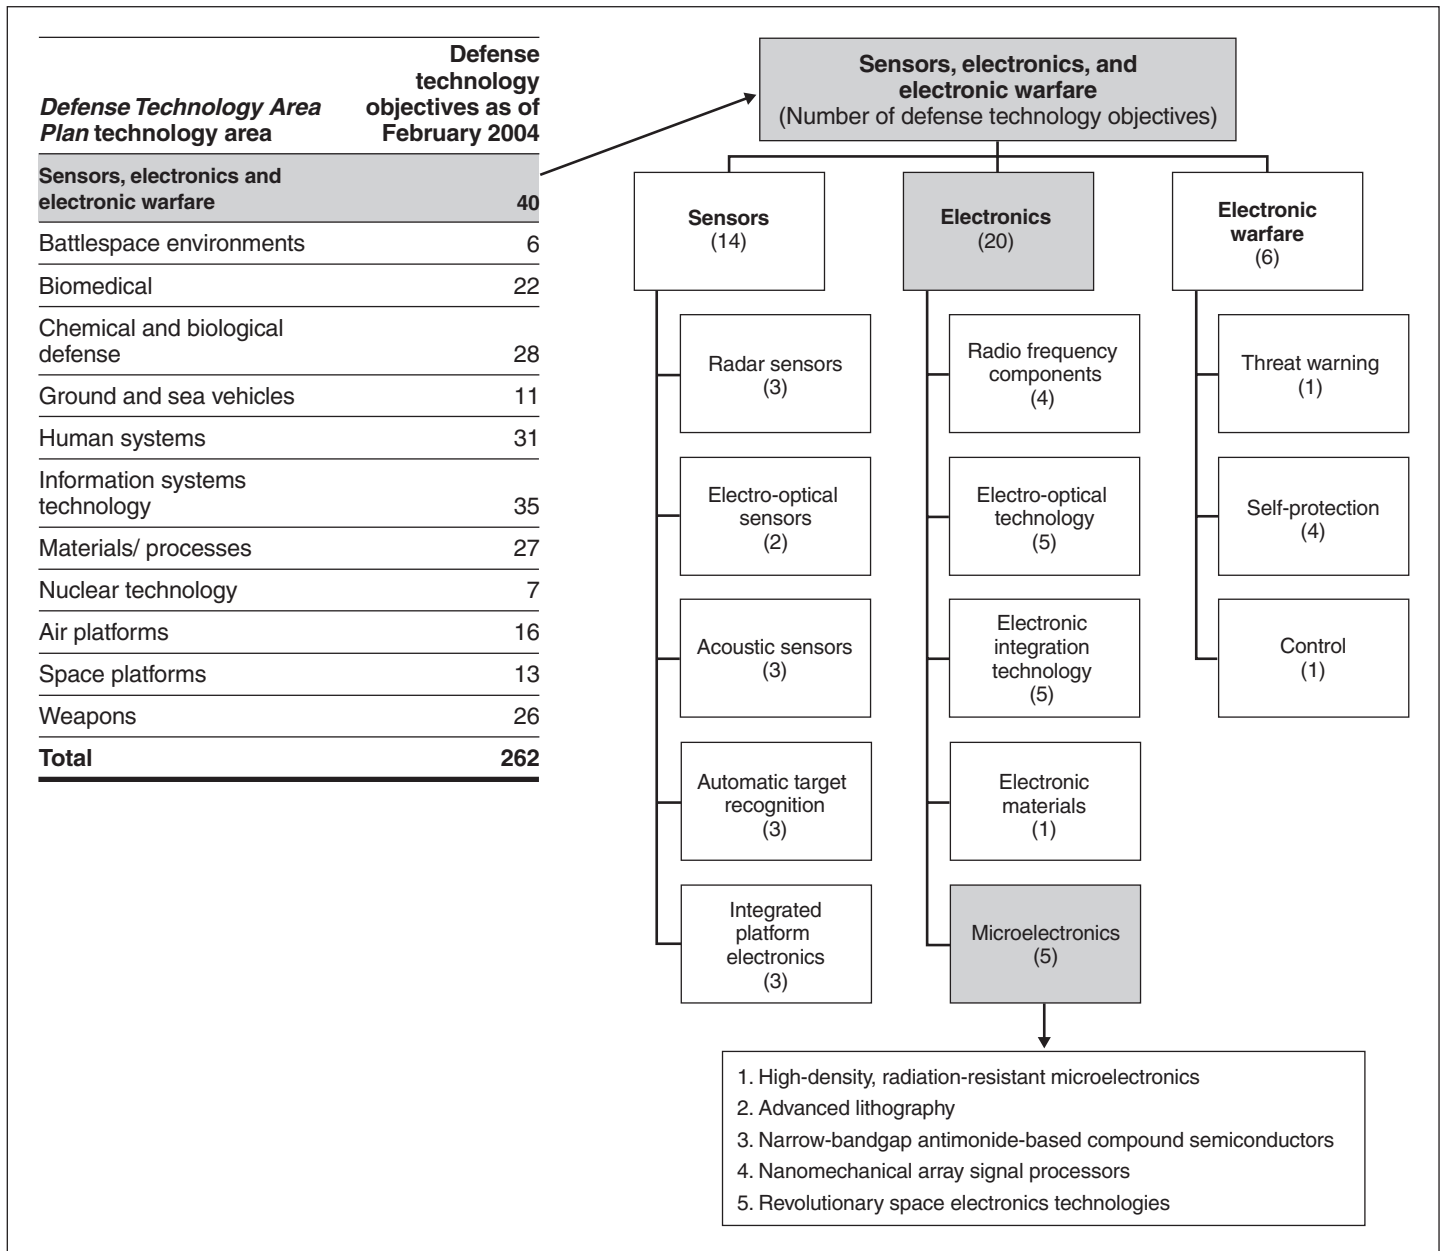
| *Defense Technology Area Plan* technology area | Defense technology objectives as of February 2004 |
|---|---|
| **Sensors, electronics and electronic warfare** | **40** |
| Battlespace environments | 6 |
| Biomedical | 22 |
| Chemical and biological defense | 28 |
| Ground and sea vehicles | 11 |
| Human systems | 31 |
| Information systems technology | 35 |
| Materials/ processes | 27 |
| Nuclear technology | 7 |
| Air platforms | 16 |
| Space platforms | 13 |
| Weapons | 26 |
| **Total** | **262** |

**Sensors, electronics, and electronic warfare**
(Number of defense technology objectives)

**Sensors**
(14)

Radar sensors
(3)

Electro-optical sensors
(2)

Acoustic sensors
(3)

Automatic target recognition
(3)

Integrated platform electronics
(3)

**Electronics**
(20)

Radio frequency components
(4)

Electro-optical technology
(5)

Electronic integration technology
(5)

Electronic materials
(1)

Microelectronics
(5)

**Electronic warfare**
(6)

Threat warning
(1)

Self-protection
(4)

Control
(1)

1. High-density, radiation-resistant microelectronics
2. Advanced lithography
3. Narrow-bandgap antimonide-based compound semiconductors
4. Nanomechanical array signal processors
5. Revolutionary space electronics technologies